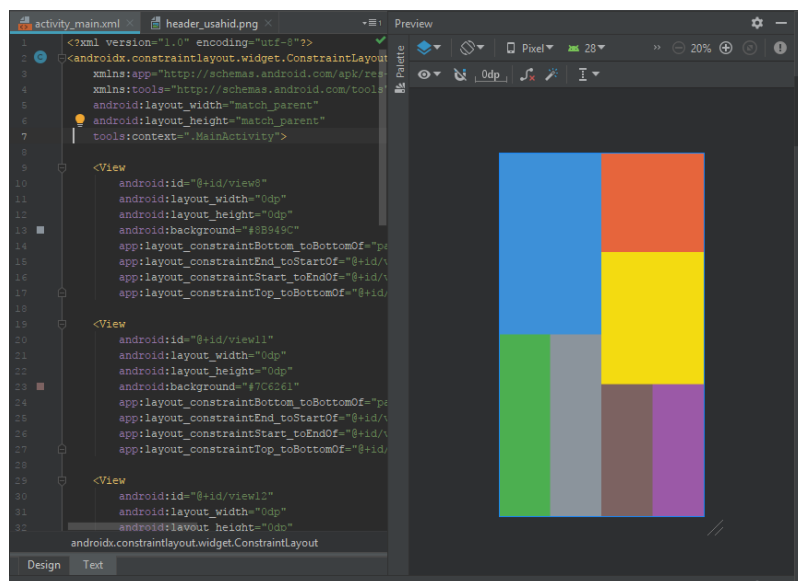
activity_main.xml × header_usahid.png × ≡1 Preview

Palette

Pixel 28 20%

0dp

1 <?xml version="1.0" encoding="utf-8"?>
2 <androidx.constraintlayout.widget.ConstraintLayout
3 xmlns:app="http://schemas.android.com/apk/res-
4 xmlns:tools="http://schemas.android.com/tools"
5 android:layout_width="match_parent"
6 android:layout_height="match_parent"
7 tools:context=".MainActivity">
8
9 <View
10 android:id="@+id/view8"
11 android:layout_width="0dp"
12 android:layout_height="0dp"
13 android:background="#8B949C"
14 app:layout_constraintBottom_toBottomOf="pa
15 app:layout_constraintEnd_toStartOf="@+id/v
16 app:layout_constraintStart_toEndOf="@+id/v
17 app:layout_constraintTop_toBottomOf="@+id/
18
19 <View
20 android:id="@+id/view11"
21 android:layout_width="0dp"
22 android:layout_height="0dp"
23 android:background="#7C6261"
24 app:layout_constraintBottom_toBottomOf="pa
25 app:layout_constraintEnd_toStartOf="@+id/v
26 app:layout_constraintStart_toEndOf="@+id/v
27 app:layout_constraintTop_toBottomOf="@+id/
28
29 <View
30 android:id="@+id/view12"
31 android:layout_width="0dp"
32 android:layout_height="0dp"

androidx.constraintlayout.widget.ConstraintLayout

Design Text